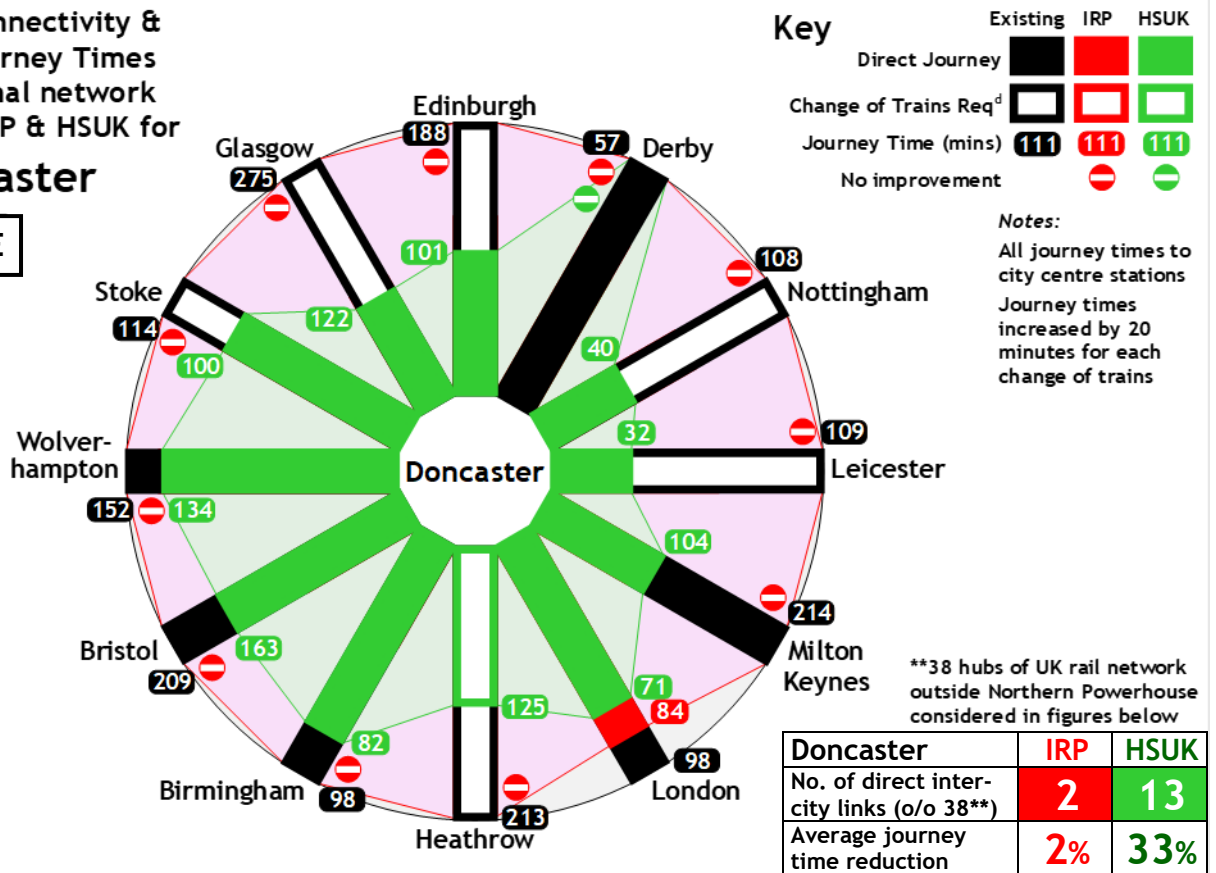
nnectivity &
rney Times
nal network
P & HSUK for
aster

Key
Existing IRP HSUK
Direct Journey
Change of Trains Req$^d$
Journey Time (mins) 111 111 111
No improvement

Notes:
All journey times to city centre stations
Journey times increased by 20 minutes for each change of trains

Edinburgh 188 101
Derby 57
Glasgow 275 122
Nottingham 108 40
Stoke 114 100
Leicester 109 32
Wolver-hampton 152 134
Doncaster
Milton Keynes 214 104
Bristol 209 163
Birmingham 98 82
Heathrow 213 125
London 98 84 71

**38 hubs of UK rail network outside Northern Powerhouse considered in figures below

| Doncaster | IRP | HSUK |
|---|---|---|
| No. of direct inter-city links (o/o 38**) | 2 | 13 |
| Average journey time reduction | 2% | 33% |